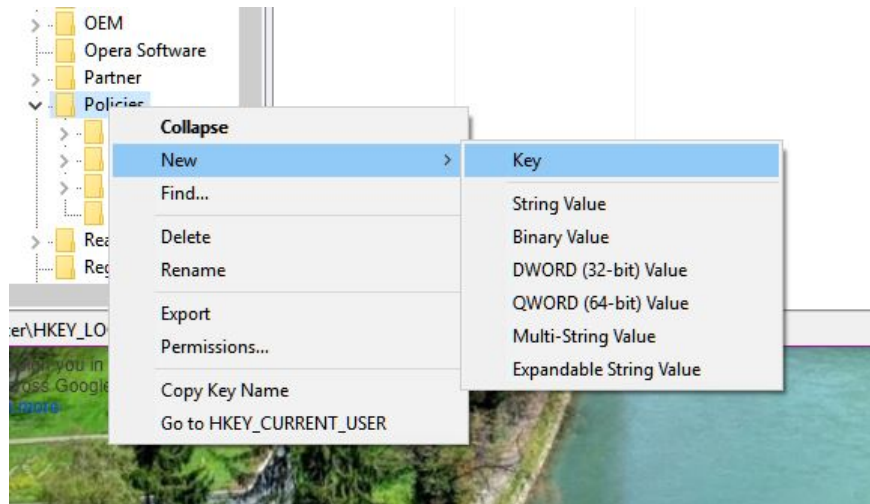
OEM
Opera Software
Partner
Policies
Rea
Reg
er\HKEY_LO

Collapse
New
Find...
Delete
Rename
Export
Permissions...
Copy Key Name
Go to HKEY_CURRENT_USER

Key
String Value
Binary Value
DWORD (32-bit) Value
QWORD (64-bit) Value
Multi-String Value
Expandable String Value

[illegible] you in
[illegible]oss Google
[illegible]more